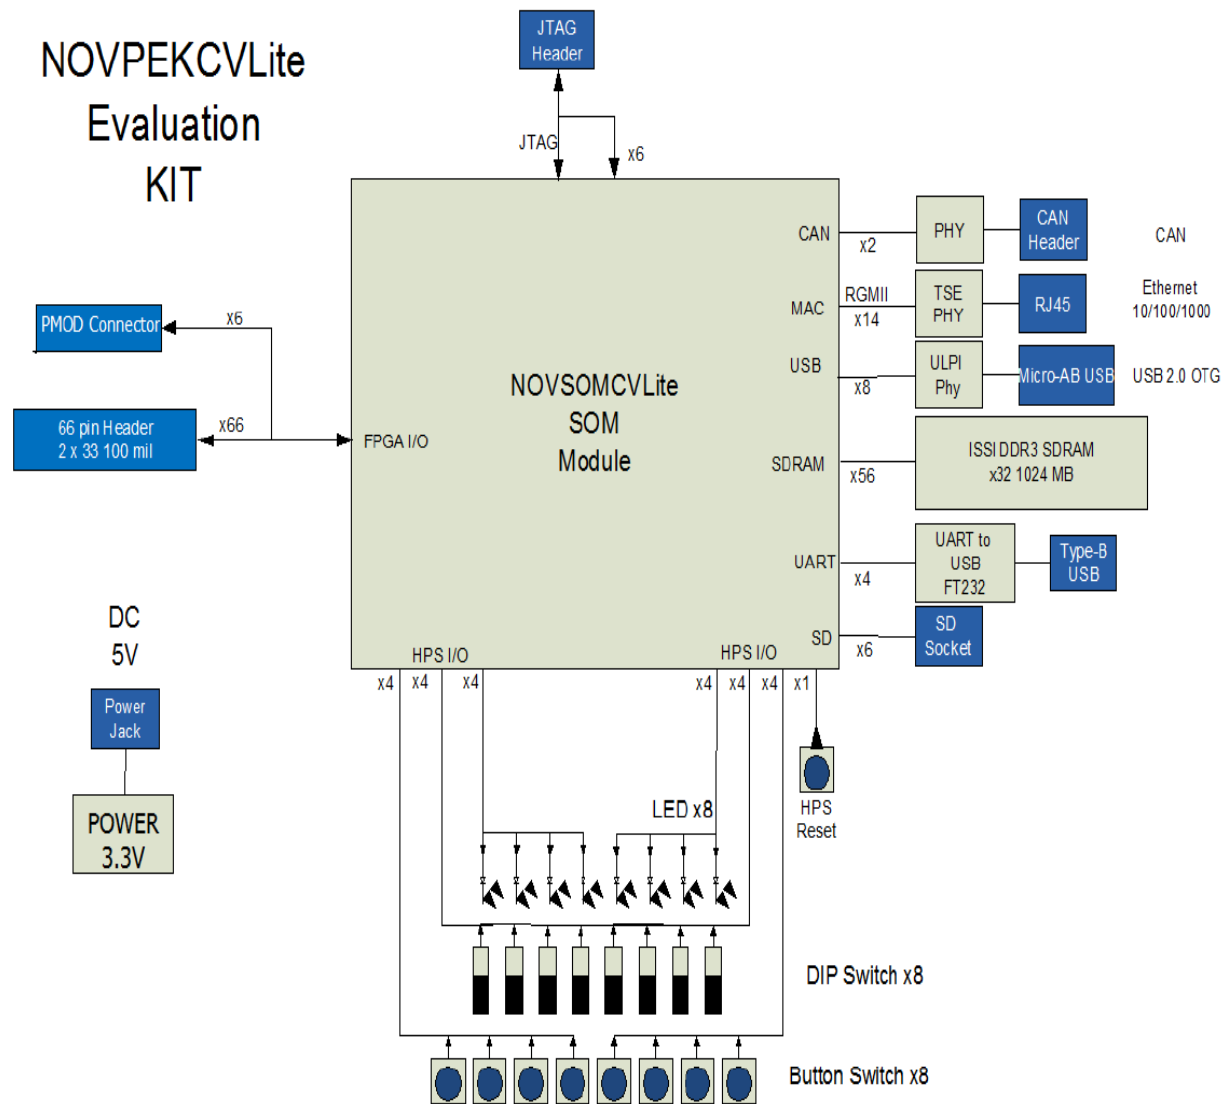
NOVPEKCVLite Evaluation KIT

JTAG Header

JTAG

x6

PMOD Connector

x6

66 pin Header 2 x 33 100 mil

x66

FPGA I/O

NOVSOMCVLite SOM Module

CAN

x2

PHY

CAN Header

CAN

MAC

RGMII

x14

TSE PHY

RJ45

Ethernet 10/100/1000

USB

x8

ULPI Phy

Micro-AB USB

USB 2.0 OTG

SDRAM

x56

ISSI DDR3 SDRAM x32 1024 MB

UART

x4

UART to USB FT232

Type-B USB

SD

x6

SD Socket

DC 5V

Power Jack

POWER 3.3V

HPS I/O

HPS I/O

x4

x4

x4

x4

x4

x4

x1

HPS Reset

LED x8

DIP Switch x8

Button Switch x8